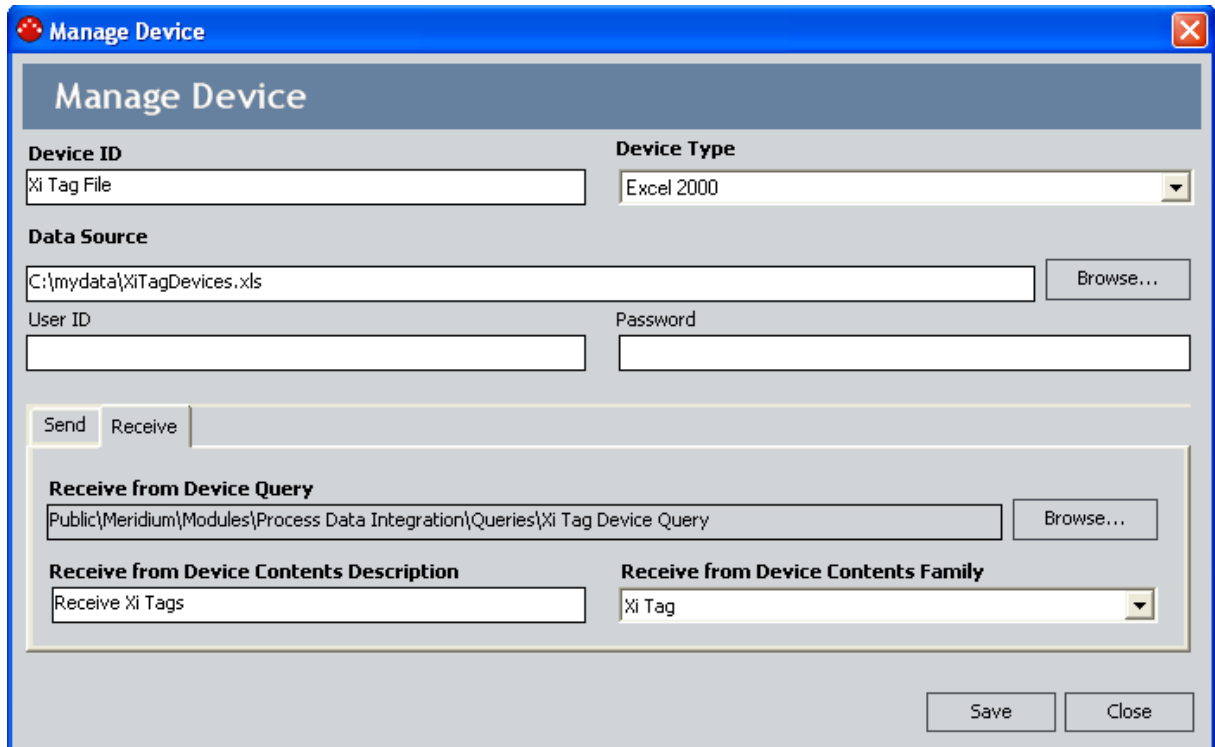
Manage Device

Manage Device

Device ID
Xi Tag File

Device Type
Excel 2000

Data Source
C:\mydata\XiTagDevices.xls
Browse...

User ID

Password

Send
Receive

Receive from Device Query
Public\Meridium\Modules\Process Data Integration\Queries\Xi Tag Device Query
Browse...

Receive from Device Contents Description
Receive Xi Tags

Receive from Device Contents Family
Xi Tag

Save
Close